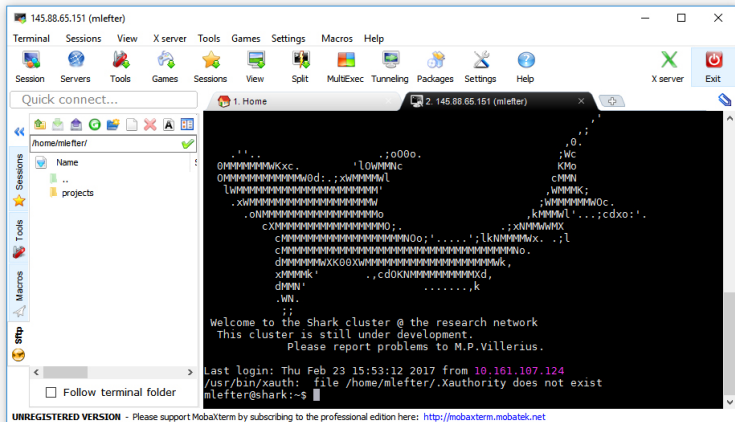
145.88.65.151 (mlefter)

Terminal Sessions View X server Tools Games Settings Macros Help

Session Servers Tools Games Sessions View Split MultiExec Tunneling Packages Settings Help X server Exit

Quick connect...

1. Home
2. 145.88.65.151 (mlefter)

Sessions
Tools
Macros
Sftp

/home/mlefter/

Name
..
projects

Follow terminal folder

.''..              .;o00o.                    ;Wc
0MMMMMMMMWKxc.      'lOWMMMNc                 KMo
0MMMMMMMMMMMMMW0d:.;xWMMMMWl                  cMMN
lWMMMMMMMMMMMMMMMMMMMMMMMMMM'                ,WMMMK;
.xWMMMMMMMMMMMMMMMMMMMMMMMW                ;WMMMMMMW0c.
.oNMMMMMMMMMMMMMMMMMMMMMo              ,kMMMWl'..;cdxo:'.
cXMMMMMMMMMMMMMMMMMO;.              .;xNMMWMX
cMMMMMMMMMMMMMMMMMMMMMNOo;'.....';lkNMMMMMWx. .;l
cMMMMMMMMMMMMMMMMMMMMMMMMMMMMMMMMMMMMMMMMMMNo.
dMMMMMMMWXK0XWMMMMMMMMMMMMMMMMMMMWk,
xMMMMk'       .,cdOKNMMMMMMMMMMXd,
dMMN'                 .......,k
.WN.
;;

Welcome to the Shark cluster @ the research network
This cluster is still under development.
Please report problems to M.P.Villerius.

Last login: Thu Feb 23 15:53:12 2017 from 10.161.107.124
/usr/bin/xauth:  file /home/mlefter/.Xauthority does not exist
mlefter@shark:~$

UNREGISTERED VERSION - Please support MobaXterm by subscribing to the professional edition here: http://mobaxterm.mobatek.net